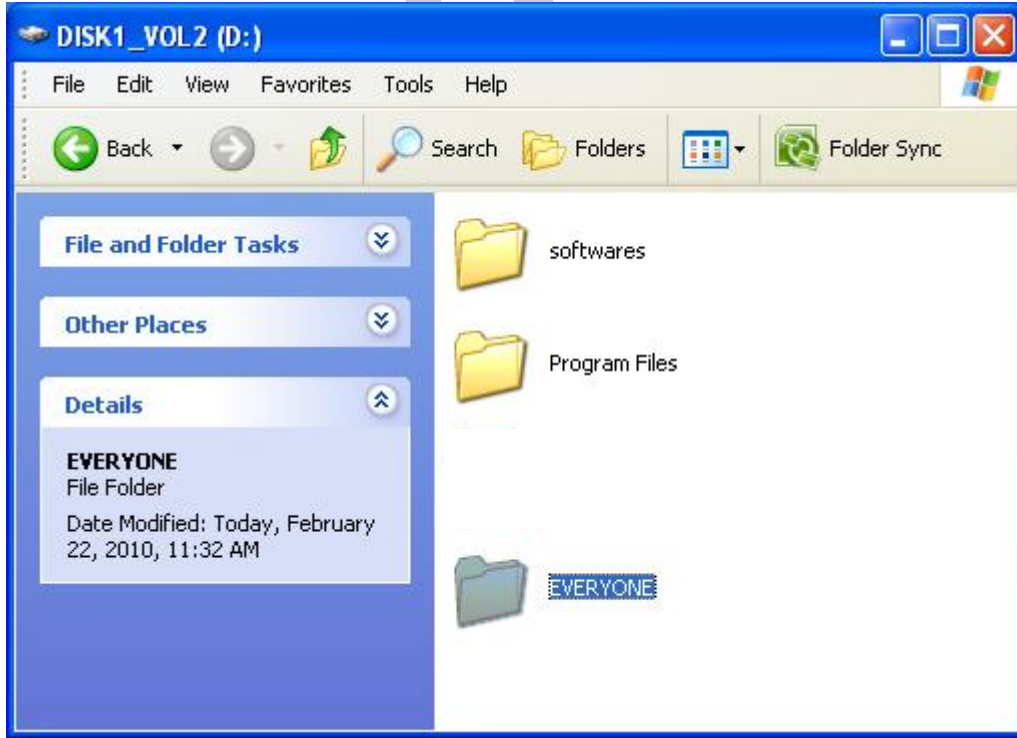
DISK1_VOL2 (D:)

File Edit View Favorites Tools Help

Back Search Folders Folder Sync

File and Folder Tasks

Other Places

Details

EVERYONE
File Folder
Date Modified: Today, February 22, 2010, 11:32 AM

softwares

Program Files

EVERYONE